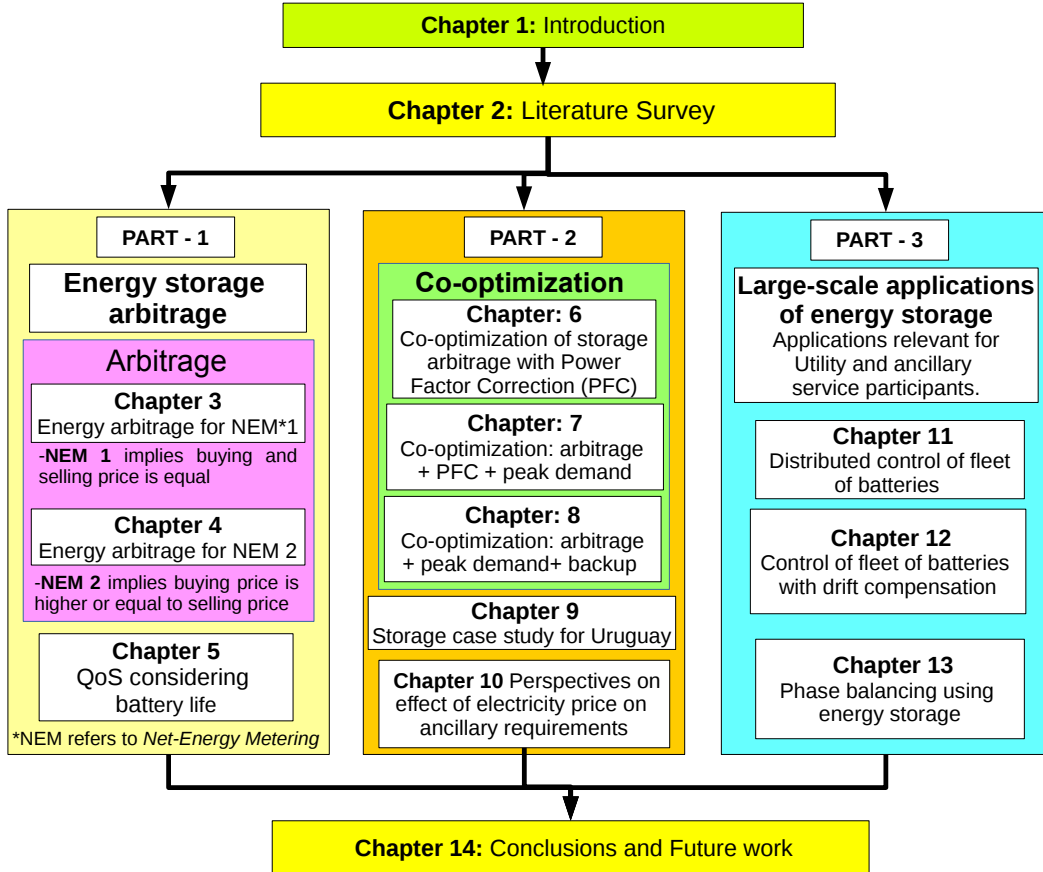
**Chapter 1:** Introduction

**Chapter 2:** Literature Survey

PART - 1

**Energy storage arbitrage**

Arbitrage

**Chapter 3**
Energy arbitrage for NEM*1

-**NEM 1** implies buying and selling price is equal

**Chapter 4**
Energy arbitrage for NEM 2

-**NEM 2** implies buying price is higher or equal to selling price

**Chapter 5**
QoS considering battery life

*NEM refers to *Net-Energy Metering*

PART - 2

**Co-optimization**

**Chapter: 6**
Co-optimization of storage arbitrage with Power Factor Correction (PFC)

**Chapter: 7**
Co-optimization: arbitrage + PFC + peak demand

**Chapter: 8**
Co-optimization: arbitrage + peak demand+ backup

**Chapter 9**
Storage case study for Uruguay

**Chapter 10** Perspectives on effect of electricity price on ancillary requirements

PART - 3

**Large-scale applications of energy storage**
Applications relevant for Utility and ancillary service participants.

**Chapter 11**
Distributed control of fleet of batteries

**Chapter 12**
Control of fleet of batteries with drift compensation

**Chapter 13**
Phase balancing using energy storage

**Chapter 14:** Conclusions and Future work